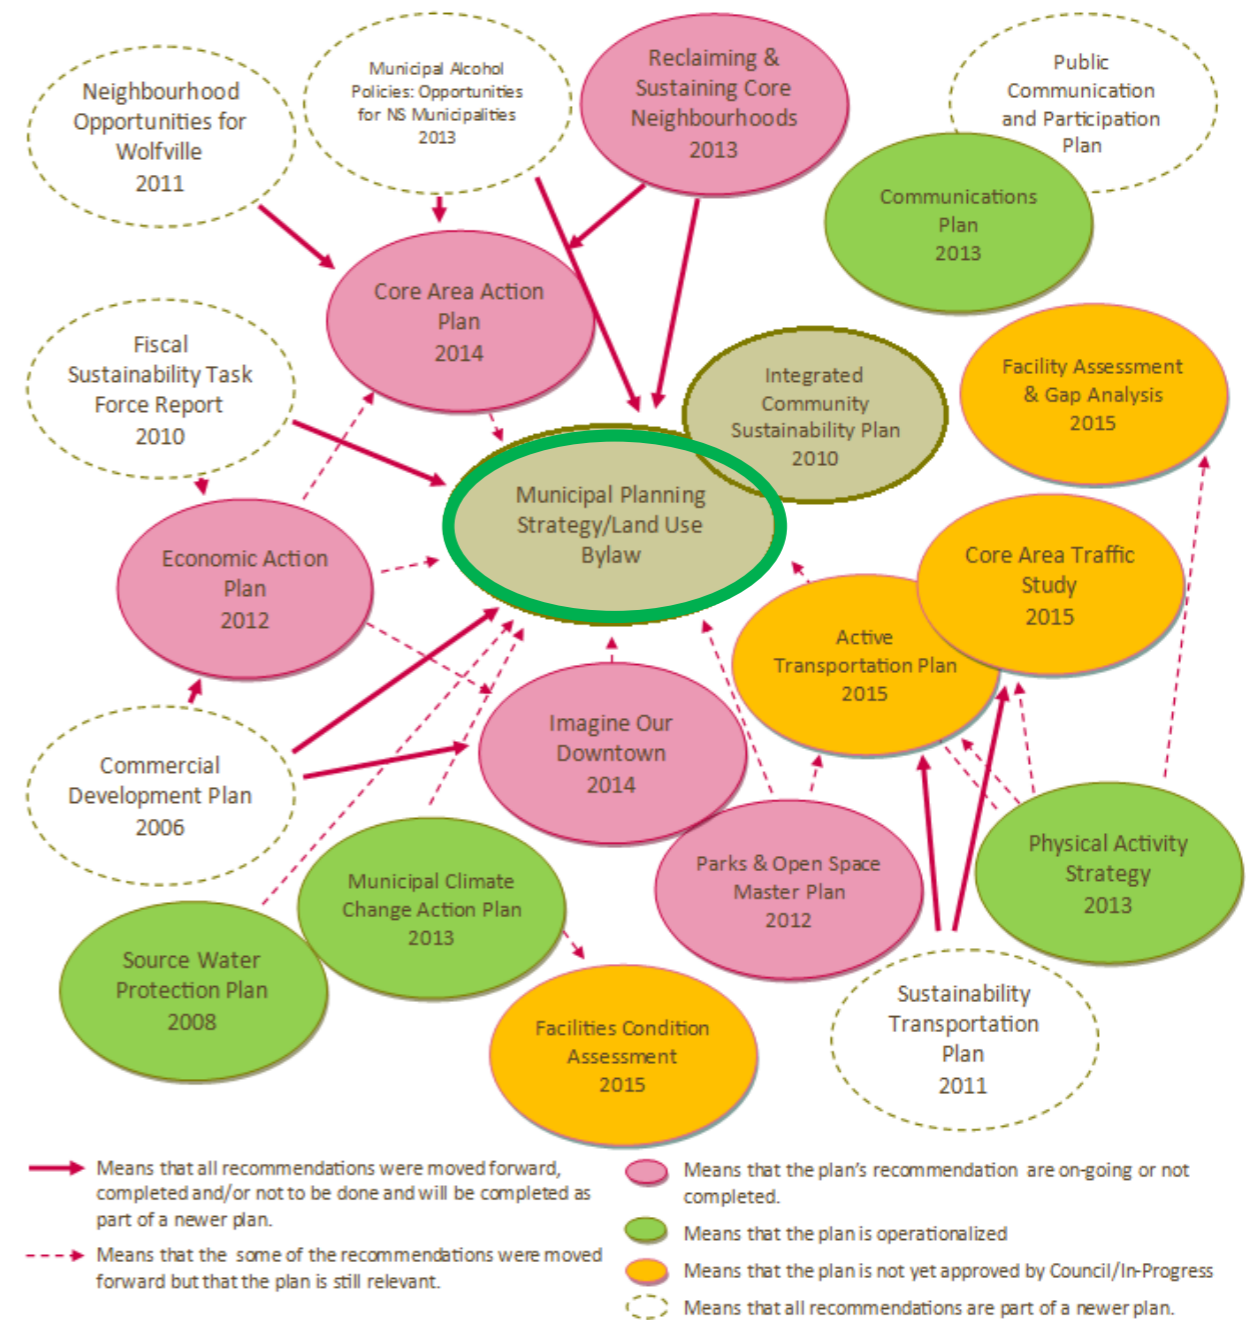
Neighbourhood Opportunities for Wolfville 2011

Municipal Alcohol Policies: Opportunities for NS Municipalities 2013

Reclaiming & Sustaining Core Neighbourhoods 2013

Public Communication and Participation Plan

Communications Plan 2013

Core Area Action Plan 2014

Fiscal Sustainability Task Force Report 2010

Integrated Community Sustainability Plan 2010

Facility Assessment & Gap Analysis 2015

Municipal Planning Strategy/Land Use Bylaw

Economic Action Plan 2012

Core Area Traffic Study 2015

Active Transportation Plan 2015

Imagine Our Downtown 2014

Commercial Development Plan 2006

Physical Activity Strategy 2013

Parks & Open Space Master Plan 2012

Municipal Climate Change Action Plan 2013

Source Water Protection Plan 2008

Facilities Condition Assessment 2015

Sustainability Transportation Plan 2011

Means that all recommendations were moved forward, completed and/or not to be done and will be completed as part of a newer plan.

Means that the some of the recommendations were moved forward but that the plan is still relevant.

Means that the plan's recommendation are on-going or not completed.

Means that the plan is operationalized

Means that the plan is not yet approved by Council/In-Progress

Means that all recommendations are part of a newer plan.